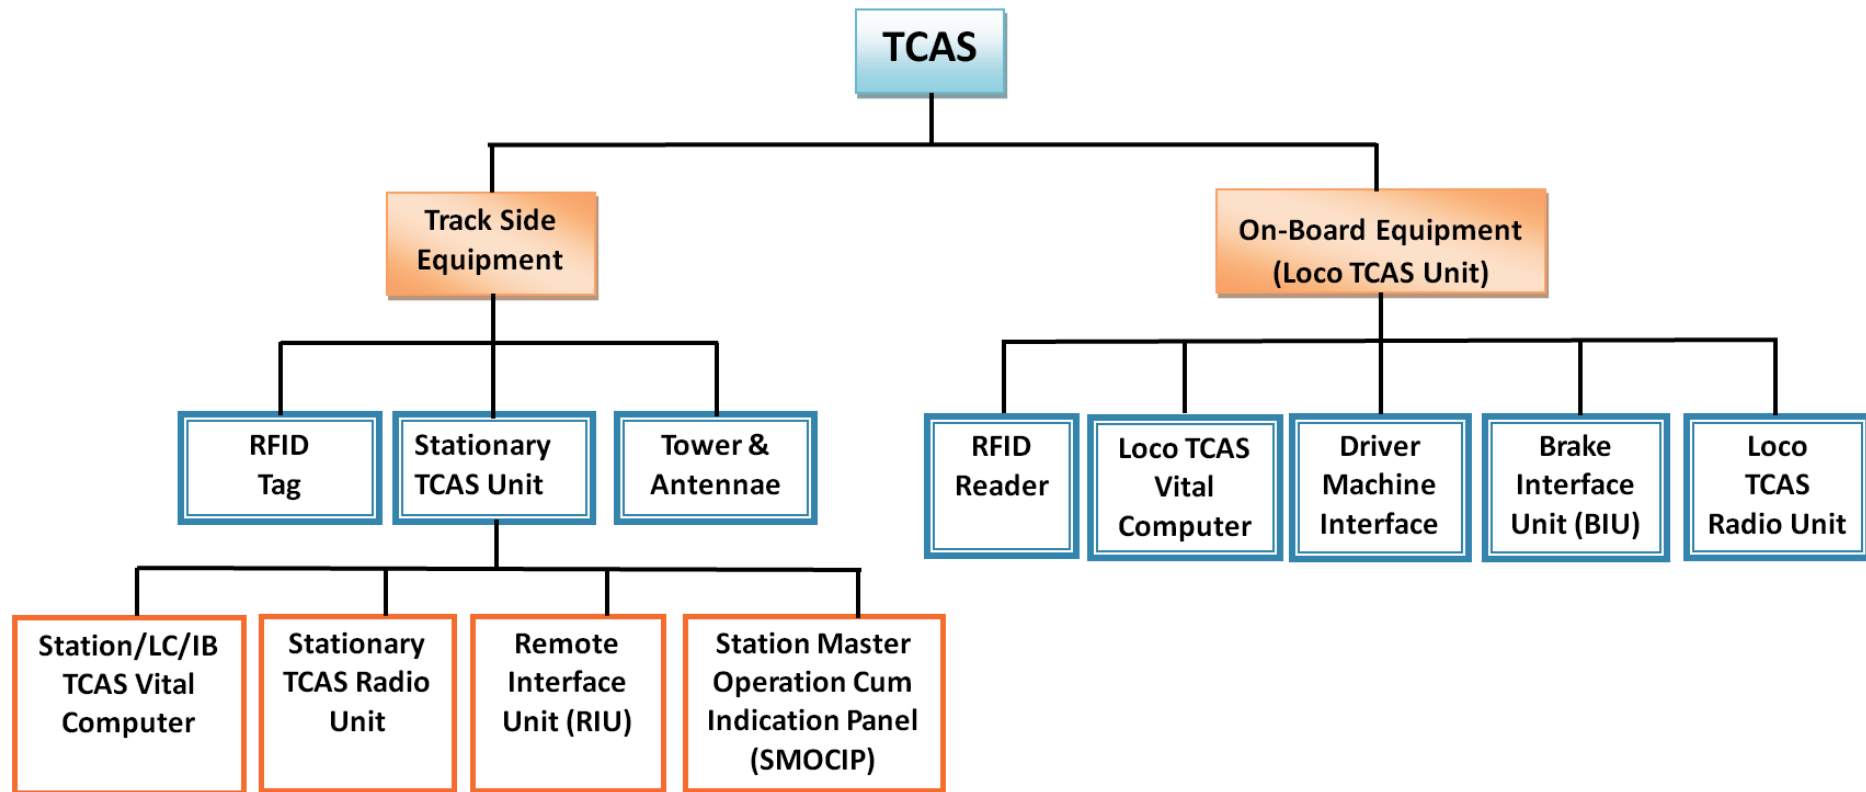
TCAS

Track Side Equipment

On-Board Equipment (Loco TCAS Unit)

RFID Tag

Stationary TCAS Unit

Tower & Antennae

RFID Reader

Loco TCAS Vital Computer

Driver Machine Interface

Brake Interface Unit (BIU)

Loco TCAS Radio Unit

Station/LC/IB TCAS Vital Computer

Stationary TCAS Radio Unit

Remote Interface Unit (RIU)

Station Master Operation Cum Indication Panel (SMOCIP)